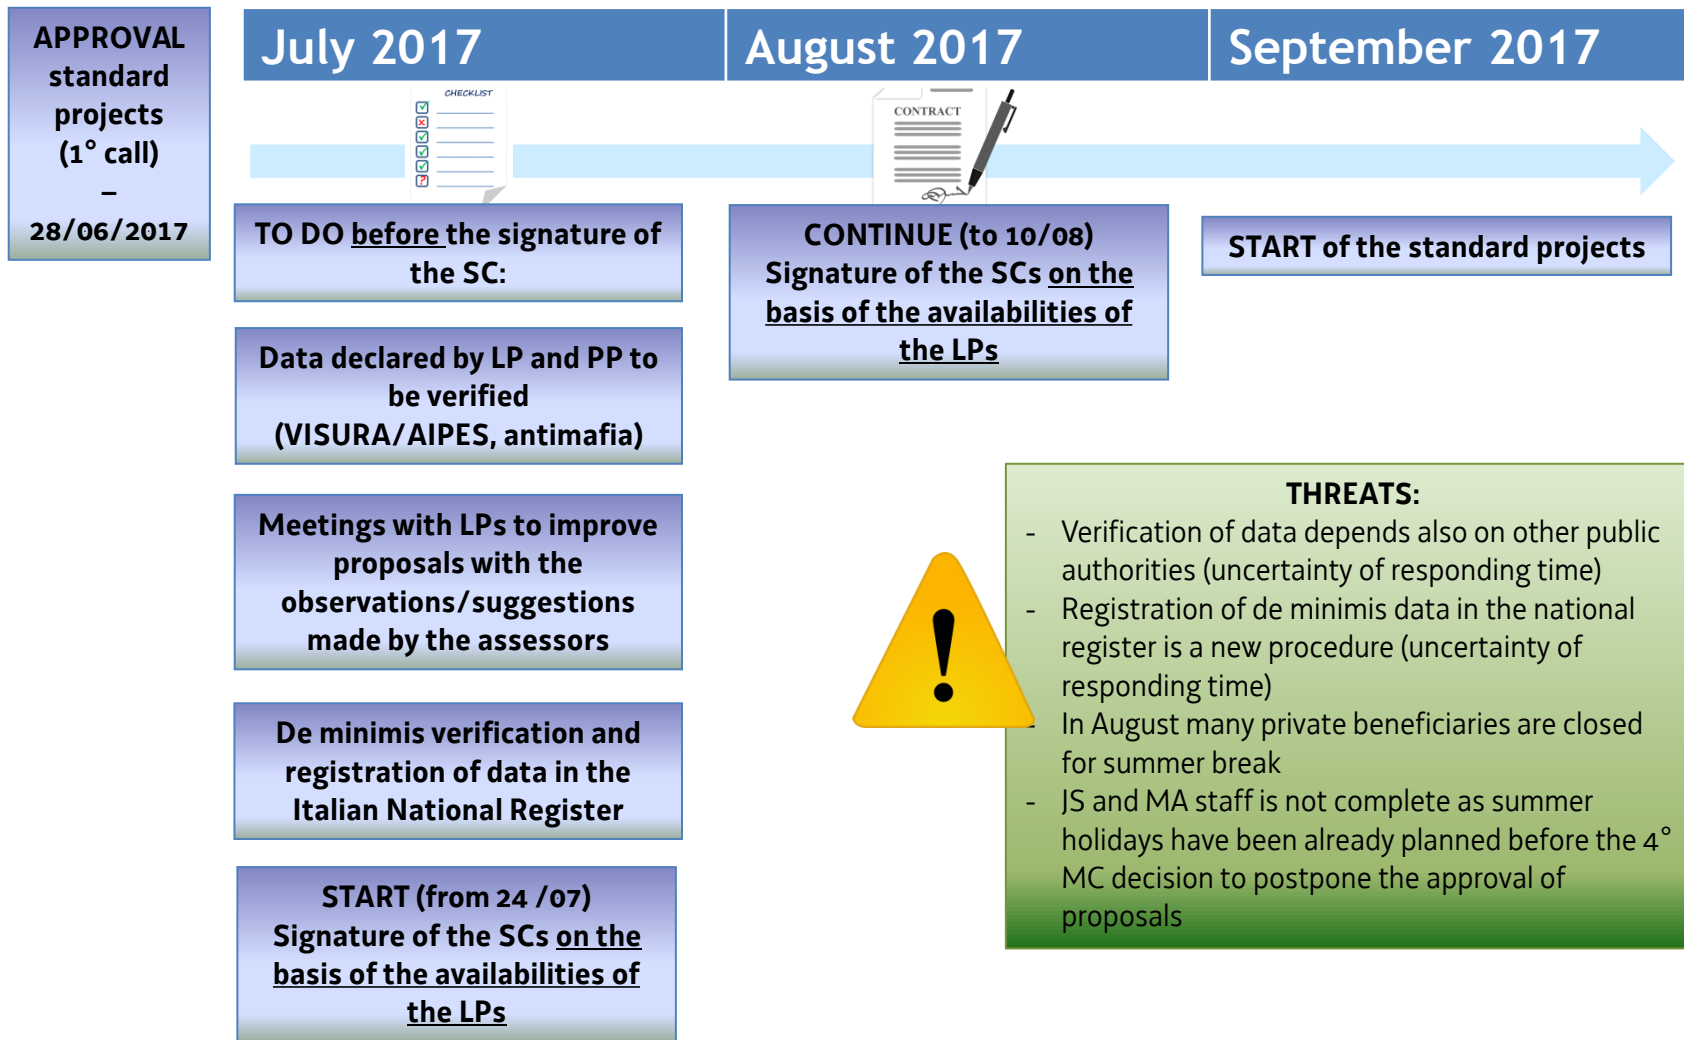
APPROVAL standard projects (1° call)
–
28/06/2017

July 2017

August 2017

September 2017

CHECKLIST

CONTRACT

TO DO before the signature of the SC:

Data declared by LP and PP to be verified (VISURA/AIPES, antimafia)

Meetings with LPs to improve proposals with the observations/suggestions made by the assessors

De minimis verification and registration of data in the Italian National Register

START (from 24 /07) Signature of the SCs on the basis of the availabilities of the LPs

CONTINUE (to 10/08) Signature of the SCs on the basis of the availabilities of the LPs

START of the standard projects

THREATS:
- Verification of data depends also on other public authorities (uncertainty of responding time)
- Registration of de minimis data in the national register is a new procedure (uncertainty of responding time)
- In August many private beneficiaries are closed for summer break
- JS and MA staff is not complete as summer holidays have been already planned before the 4° MC decision to postpone the approval of proposals